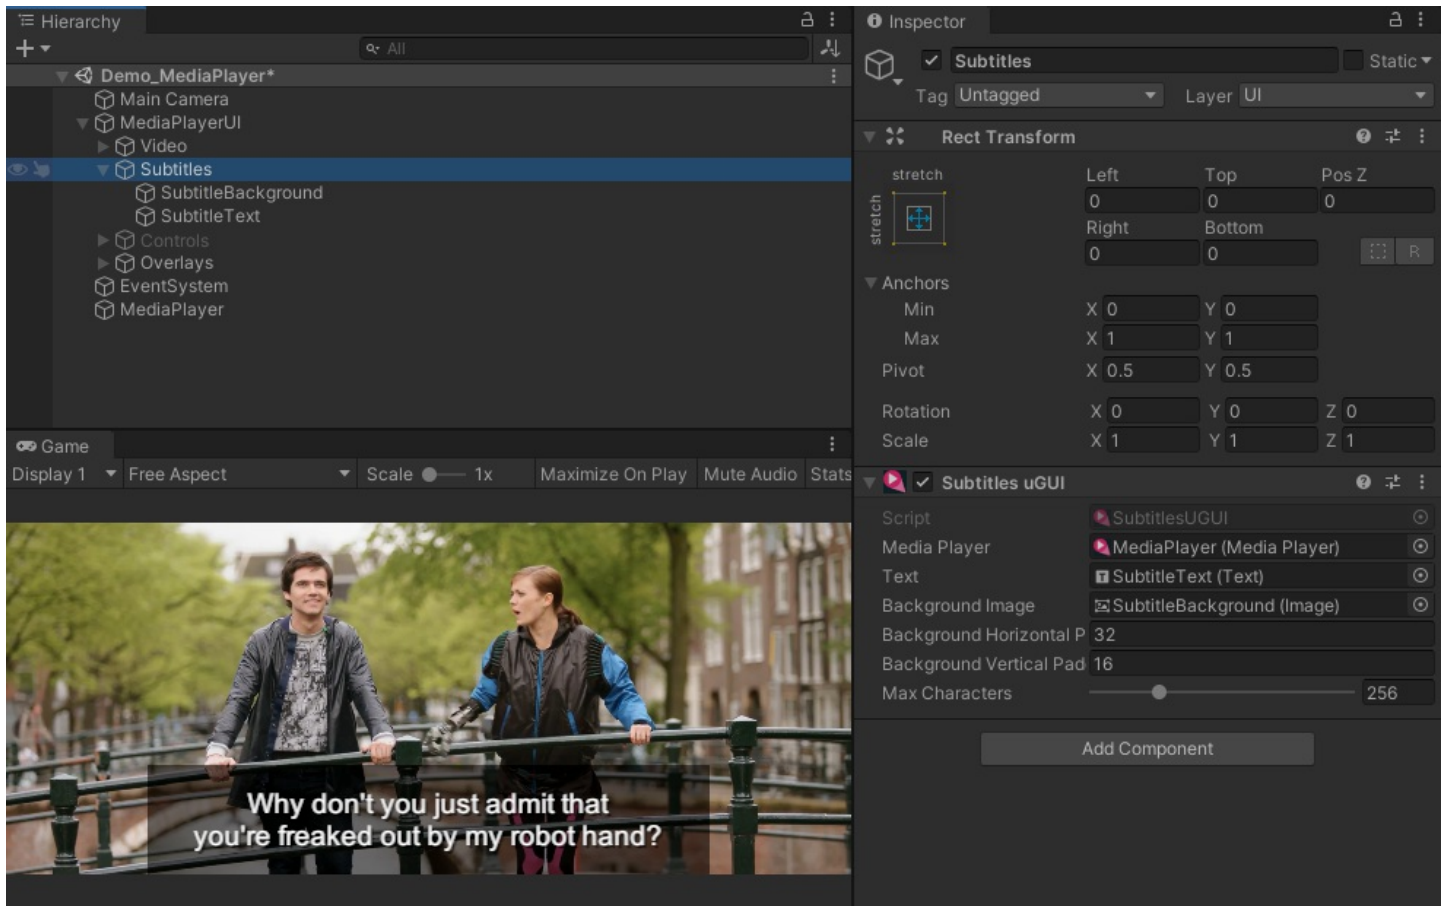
Hierarchy
+▾
All
Demo_MediaPlayer*
Main Camera
MediaPlayerUI
Video
Subtitles
SubtitleBackground
SubtitleText
Controls
Overlays
EventSystem
MediaPlayer

Game
Display 1
Free Aspect
Scale
1x
Maximize On Play
Mute Audio
Stats

Why don't you just admit that
you're freaked out by my robot hand?

Inspector
Subtitles
Static
Tag Untagged
Layer UI
Rect Transform
stretch
stretch
Left
Top
Pos Z
0
0
0
Right
Bottom
0
0
R
Anchors
Min
X 0
Y 0
Max
X 1
Y 1
Pivot
X 0.5
Y 0.5
Rotation
X 0
Y 0
Z 0
Scale
X 1
Y 1
Z 1
Subtitles uGUI
Script
SubtitlesUGUI
Media Player
MediaPlayer (Media Player)
Text
SubtitleText (Text)
Background Image
SubtitleBackground (Image)
Background Horizontal P
32
Background Vertical Pad
16
Max Characters
256
Add Component